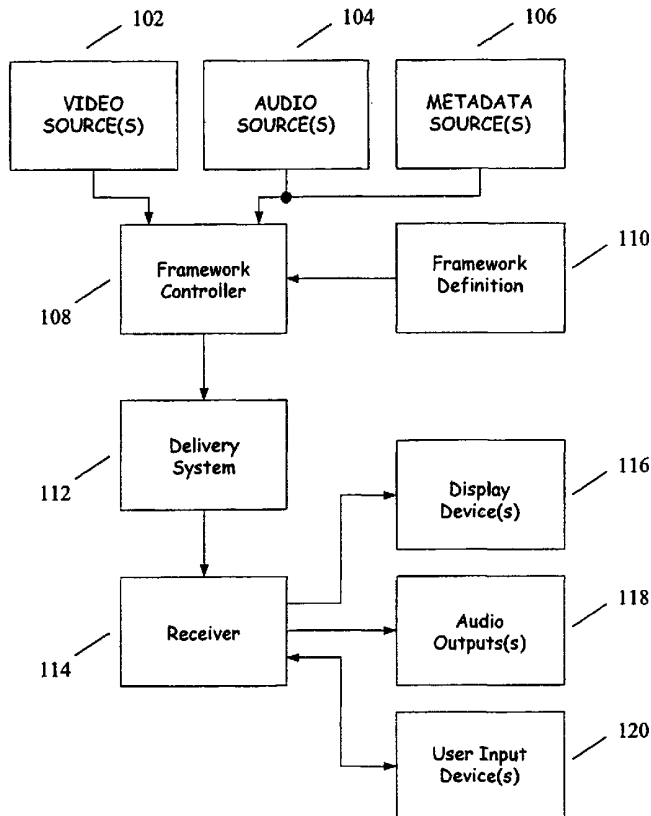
102
104
106
VIDEO SOURCE(S)
AUDIO SOURCE(S)
METADATA SOURCE(S)
Framework Controller
Framework Definition
110
108
Delivery System
112
Display Device(s)
116
Receiver
Audio Outputs(s)
118
114
User Input Device(s)
120